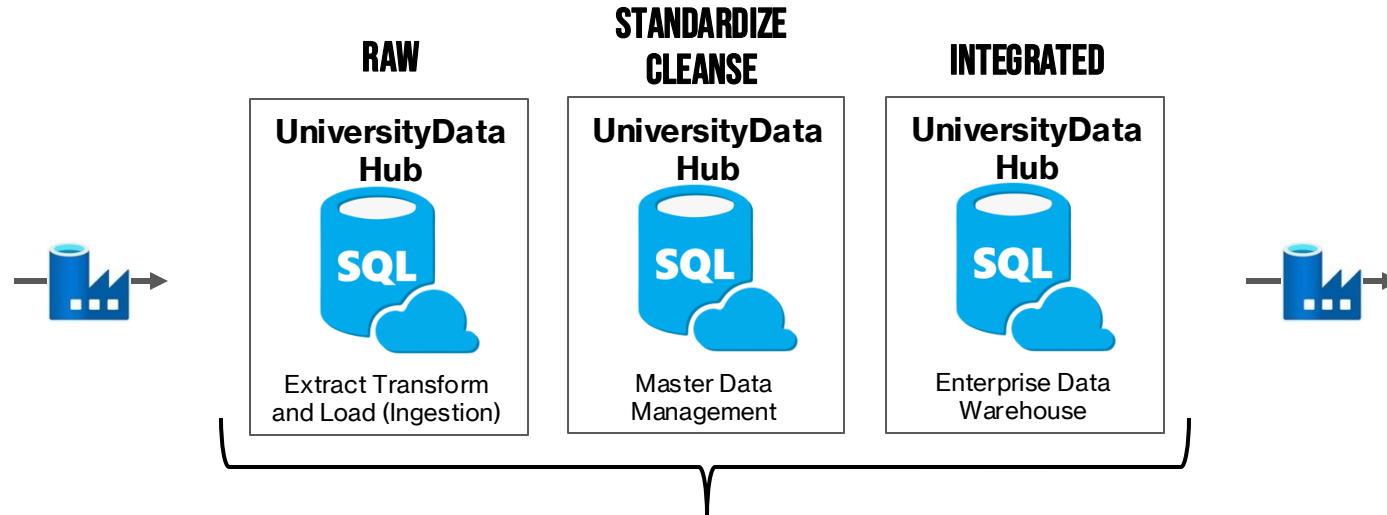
RAW

UniversityData Hub

SQL

Extract Transform and Load (Ingestion)

STANDARDIZE CLEANSE

UniversityData Hub

SQL

Master Data Management

INTEGRATED

UniversityData Hub

SQL

Enterprise Data Warehouse